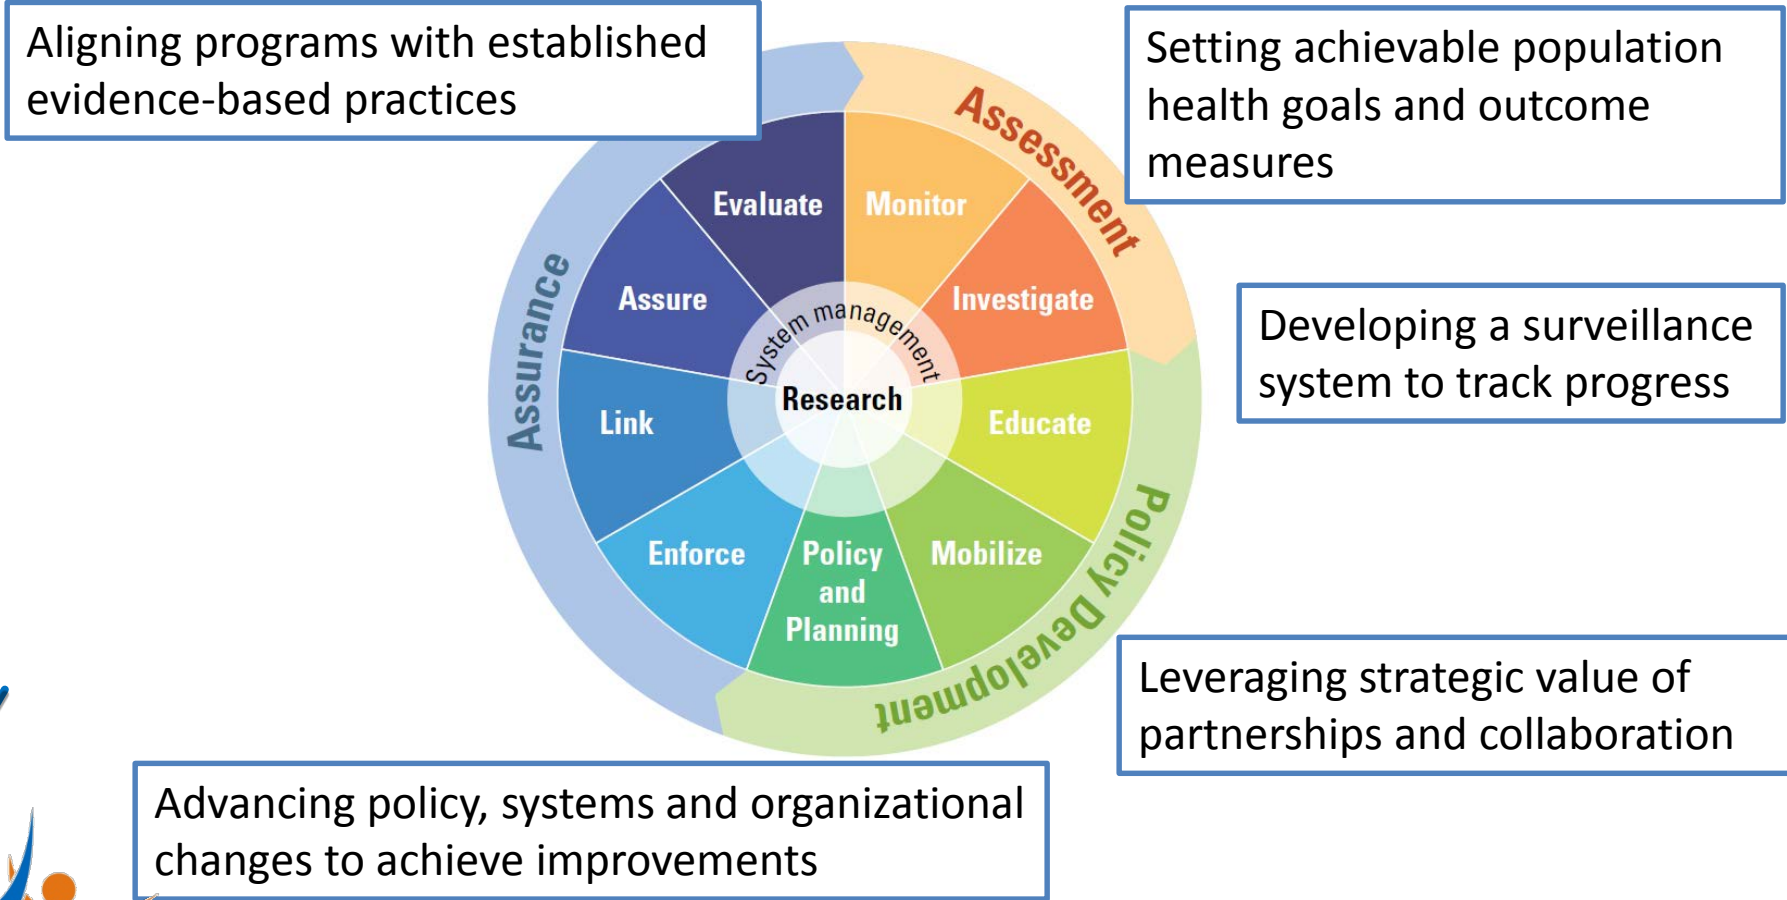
Aligning programs with established evidence-based practices

Setting achievable population health goals and outcome measures

Assessment

Assurance

Evaluate

Monitor

Assure

Investigate

System management

Research

Link

Educate

Enforce

Policy and Planning

Mobilize

Policy Development

Developing a surveillance system to track progress

Leveraging strategic value of partnerships and collaboration

Advancing policy, systems and organizational changes to achieve improvements